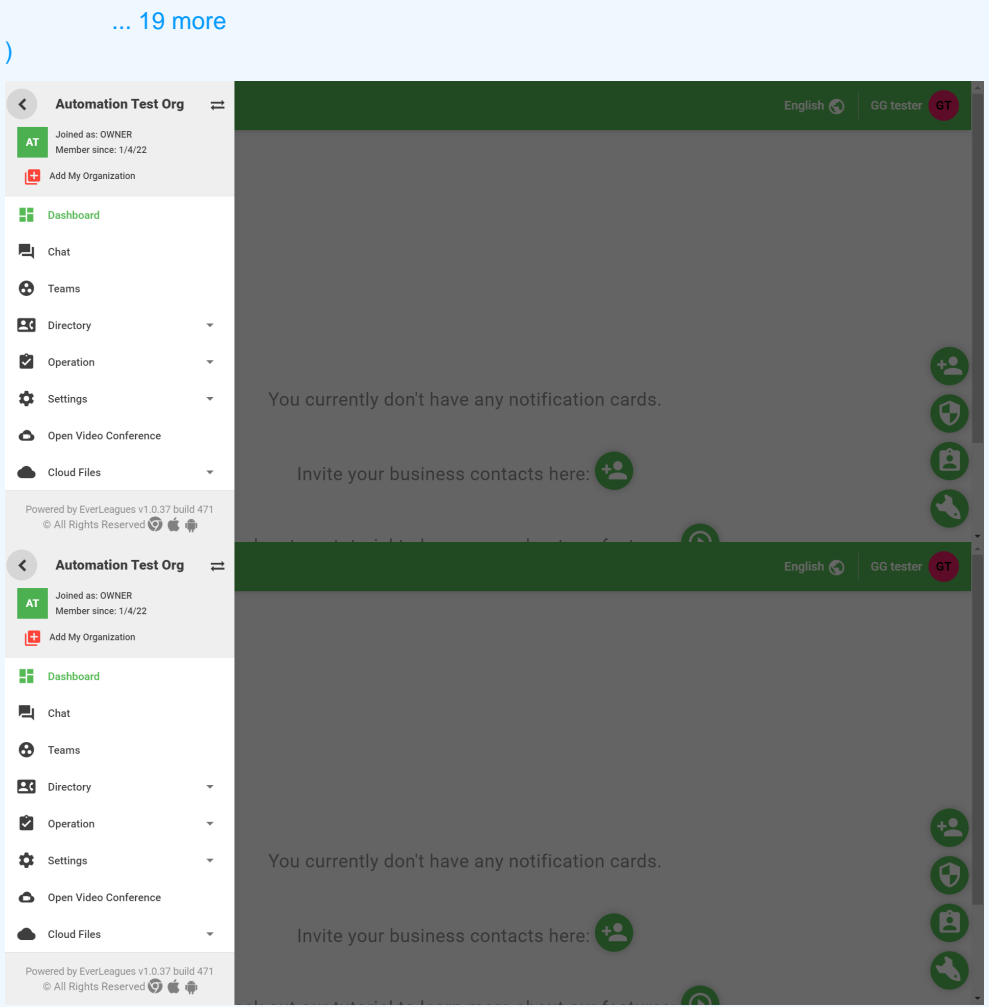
... 19 more
)

Automation Test Org
AT
Joined as: OWNER
Member since: 1/4/22
Add My Organization
Dashboard
Chat
Teams
Directory
Operation
Settings
Open Video Conference
Cloud Files
Powered by EverLeagues v1.0.37 build 471
© All Rights Reserved

English
GG tester
GT

You currently don't have any notification cards.

Invite your business contacts here:

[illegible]

Automation Test Org
AT
Joined as: OWNER
Member since: 1/4/22
Add My Organization
Dashboard
Chat
Teams
Directory
Operation
Settings
Open Video Conference
Cloud Files
Powered by EverLeagues v1.0.37 build 471
© All Rights Reserved

English
GG tester
GT

You currently don't have any notification cards.

Invite your business contacts here:

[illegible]